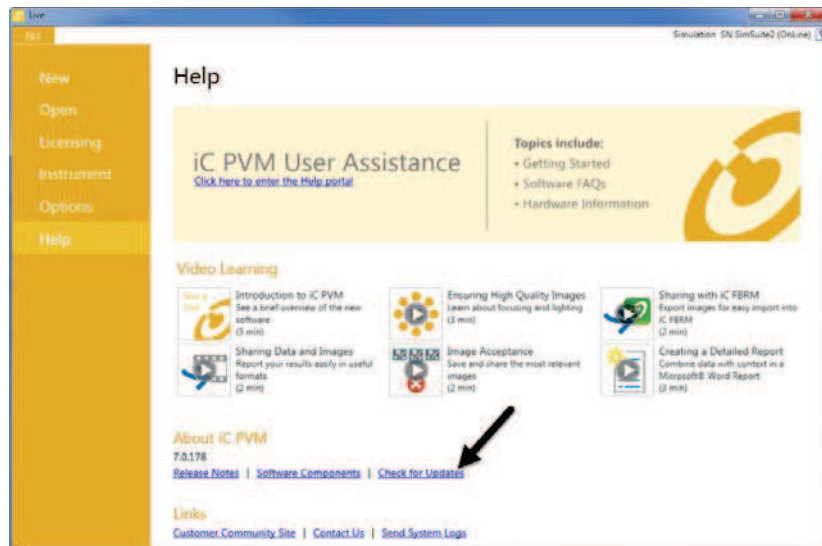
Live

FILE

Simulation SN SimSuite2 (OnLine)

New
Open
Licensing
Instrument
Options
Help

Help

iC PVM User Assistance
Click here to enter the Help portal

Topics include:
• Getting Started
• Software FAQs
• Hardware Information

Video Learning

Introduction to iC PVM
See a brief overview of the new software
(3 min)

Ensuring High Quality Images
Learn about focusing and lighting
(3 min)

Sharing with iC FBRM
Export images for easy import into iC FBRM
(2 min)

Sharing Data and Images
Report your results easily in useful formats
(2 min)

Image Acceptance
Save and share the most relevant images
(2 min)

Creating a Detailed Report
Combine data with context in a Microsoft® Word Report
(3 min)

About iC PVM
7.0.178
Release Notes | Software Components | Check for Updates

Links
Customer Community Site | Contact Us | Send System Logs